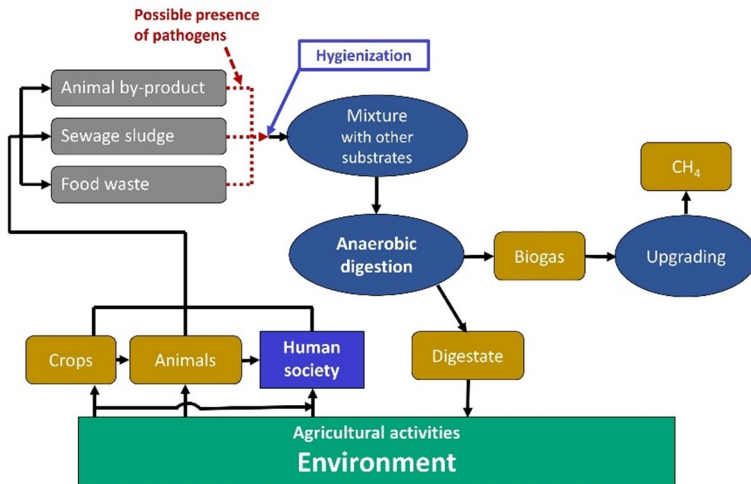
Possible presence of pathogens

Hygienization

Animal by-product

Sewage sludge

Food waste

Mixture with other substrates

$CH_4$

Anaerobic digestion

Biogas

Upgrading

Crops

Animals

Human society

Digestate

Agricultural activities

Environment